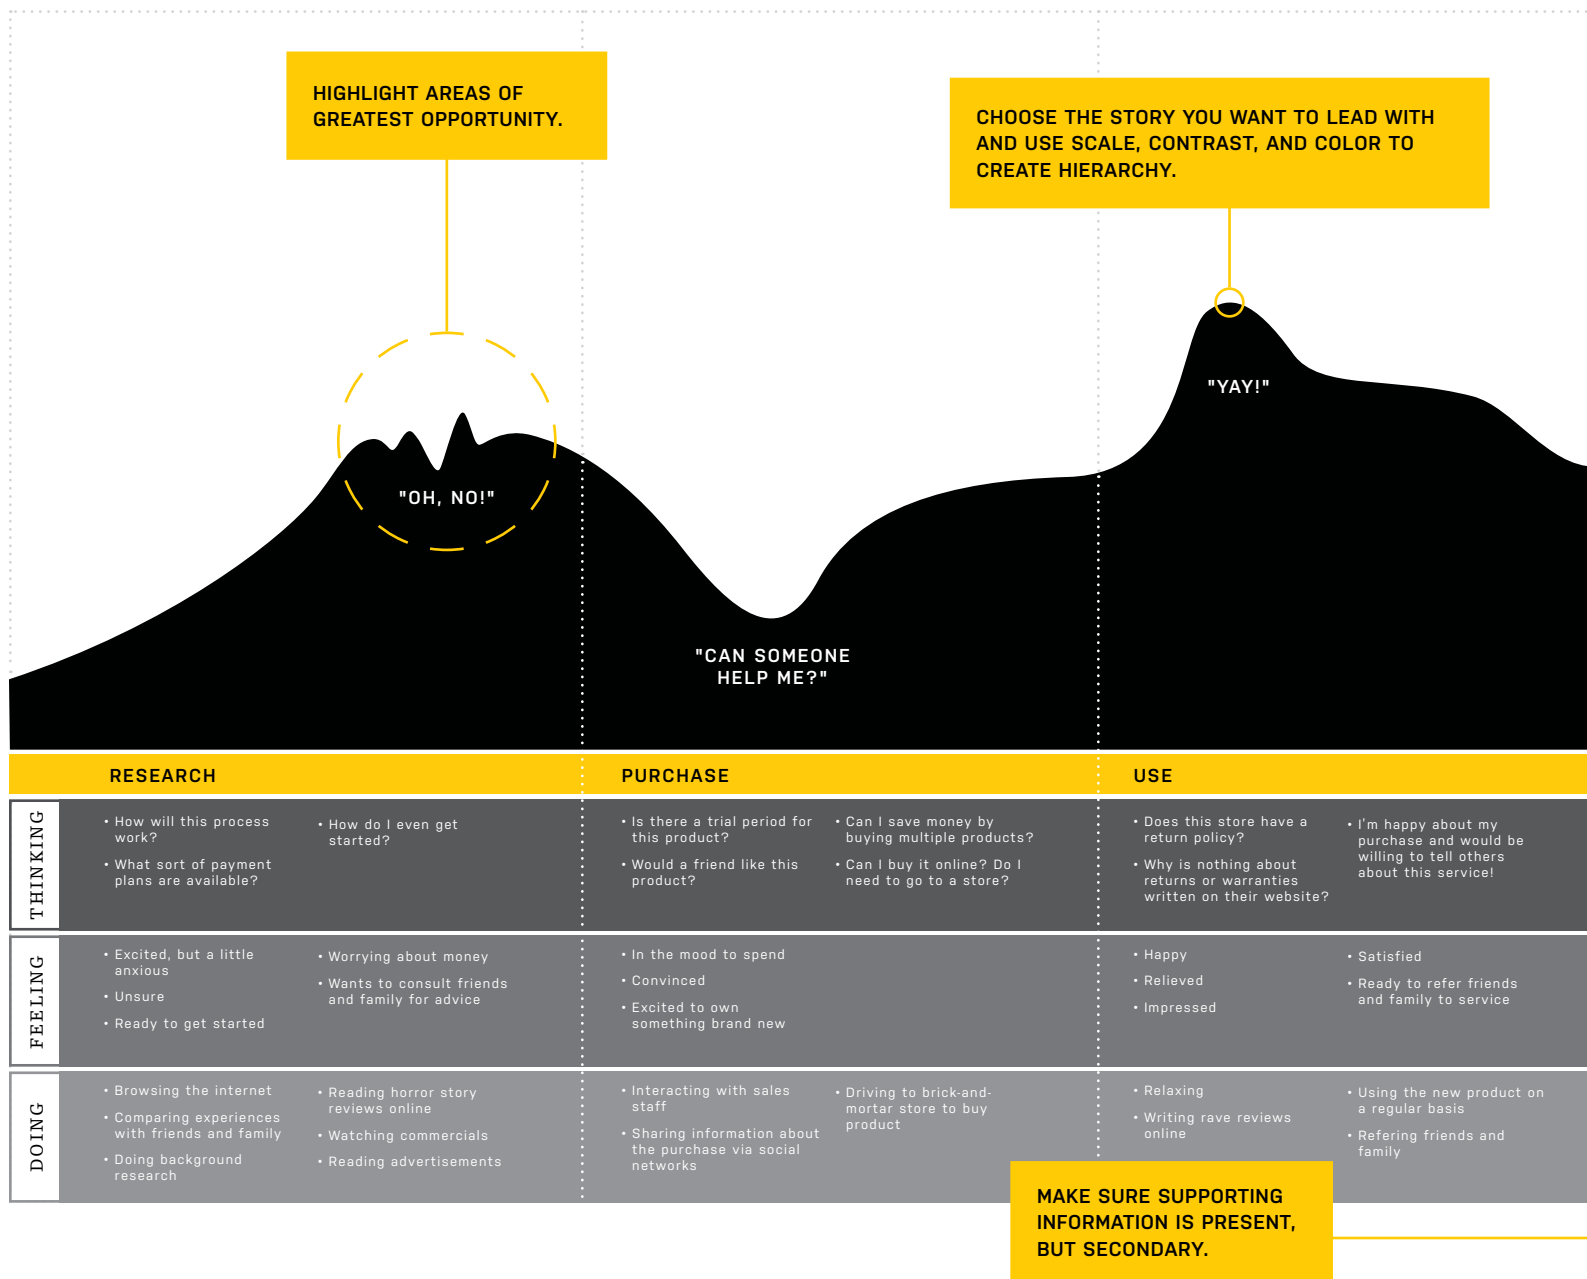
HIGHLIGHT AREAS OF GREATEST OPPORTUNITY.

CHOOSE THE STORY YOU WANT TO LEAD WITH AND USE SCALE, CONTRAST, AND COLOR TO CREATE HIERARCHY.

"YAY!"

"OH, NO!"

"CAN SOMEONE HELP ME?"

RESEARCH

PURCHASE

USE

THINKING

• How will this process work?
• What sort of payment plans are available?

• How do I even get started?

• Is there a trial period for this product?
• Would a friend like this product?

• Can I save money by buying multiple products?
• Can I buy it online? Do I need to go to a store?

• Does this store have a return policy?
• Why is nothing about returns or warranties written on their website?

• I'm happy about my purchase and would be willing to tell others about this service!

FEELING

• Excited, but a little anxious
• Unsure
• Ready to get started

• Worrying about money
• Wants to consult friends and family for advice

• In the mood to spend
• Convinced
• Excited to own something brand new

• Happy
• Relieved
• Impressed

• Satisfied
• Ready to refer friends and family to service

DOING

• Browsing the internet
• Comparing experiences with friends and family
• Doing background research

• Reading horror story reviews online
• Watching commercials
• Reading advertisements

• Interacting with sales staff
• Sharing information about the purchase via social networks

• Driving to brick-and-mortar store to buy product

• Relaxing
• Writing rave reviews online

• Using the new product on a regular basis
• Refering friends and family

MAKE SURE SUPPORTING INFORMATION IS PRESENT, BUT SECONDARY.